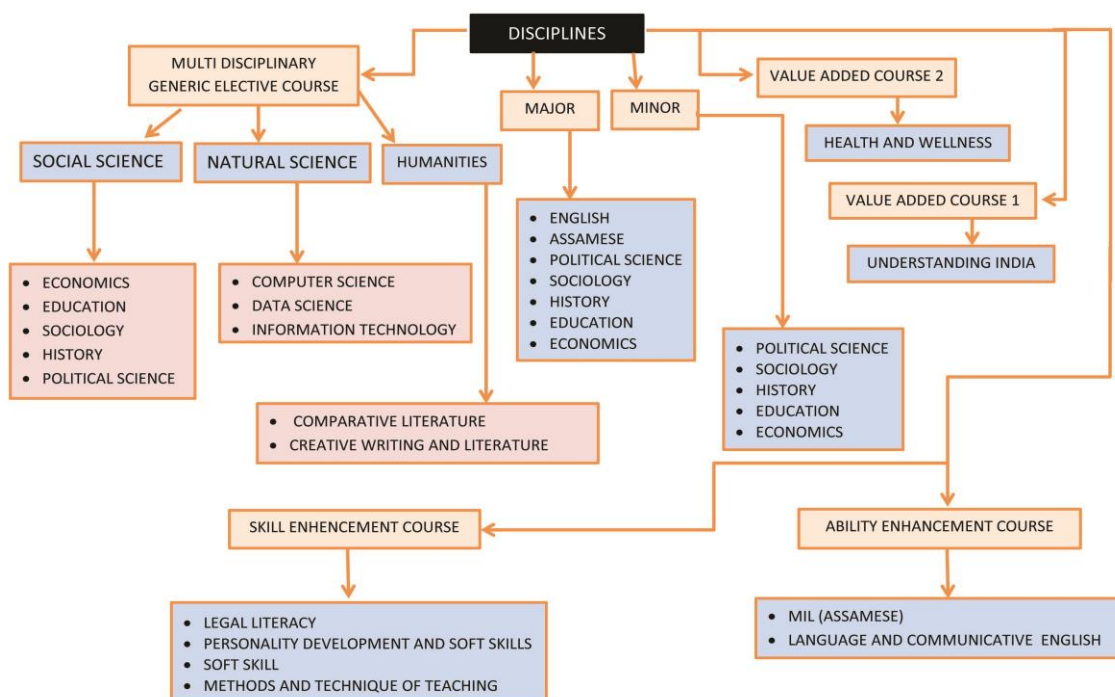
DISCIPLINES

MULTI DISCIPLINARY GENERIC ELECTIVE COURSE

SOCIAL SCIENCE

NATURAL SCIENCE

HUMANITIES

MAJOR

MINOR

VALUE ADDED COURSE 2

HEALTH AND WELLNESS

VALUE ADDED COURSE 1

UNDERSTANDING INDIA

- ECONOMICS
- EDUCATION
- SOCIOLOGY
- HISTORY
- POLITICAL SCIENCE

- COMPUTER SCIENCE
- DATA SCIENCE
- INFORMATION TECHNOLOGY

- ENGLISH
- ASSAMESE
- POLITICAL SCIENCE
- SOCIOLOGY
- HISTORY
- EDUCATION
- ECONOMICS

- POLITICAL SCIENCE
- SOCIOLOGY
- HISTORY
- EDUCATION
- ECONOMICS

- COMPARATIVE LITERATURE
- CREATIVE WRITING AND LITERATURE

SKILL ENHENCEMENT COURSE

ABILITY ENHANCEMENT COURSE

- LEGAL LITERACY
- PERSONALITY DEVELOPMENT AND SOFT SKILLS
- SOFT SKILL
- METHODS AND TECHNIQUE OF TEACHING

- MIL (ASSAMESE)
- LANGUAGE AND COMMUNICATIVE ENGLISH